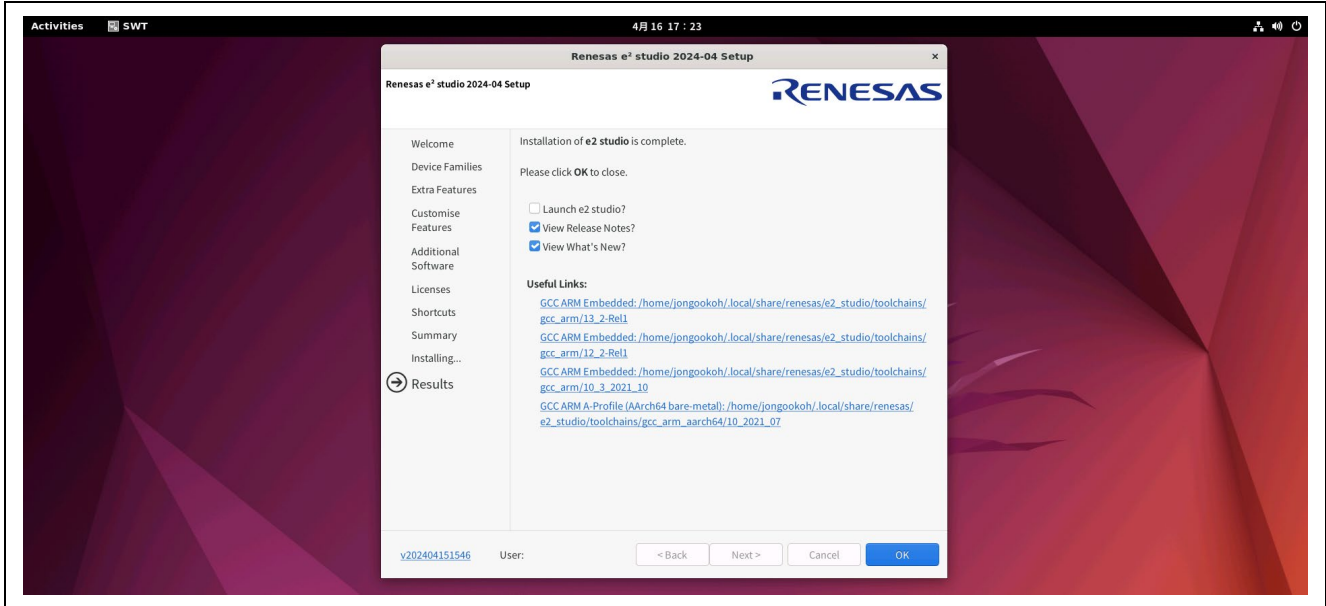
Activities SWT

4月16 17：23

Renesas e² studio 2024-04 Setup

Renesas e² studio 2024-04 Setup

RENESAS

Welcome
Device Families
Extra Features
Customise Features
Additional Software
Licenses
Shortcuts
Summary
Installing...
Results

Installation of **e2 studio** is complete.

Please click **OK** to close.

Launch e2 studio?
View Release Notes?
View What's New?

**Useful Links:**

GCC ARM Embedded: /home/jongookoh/.local/share/renesas/e2_studio/toolchains/gcc_arm/13_2-Rel1

GCC ARM Embedded: /home/jongookoh/.local/share/renesas/e2_studio/toolchains/gcc_arm/12_2-Rel1

GCC ARM Embedded: /home/jongookoh/.local/share/renesas/e2_studio/toolchains/gcc_arm/10_3_2021_10

GCC ARM A-Profile (AArch64 bare-metal): /home/jongookoh/.local/share/renesas/e2_studio/toolchains/gcc_arm_aarch64/10_2021_07

v202404151546 User:

< Back Next > Cancel OK